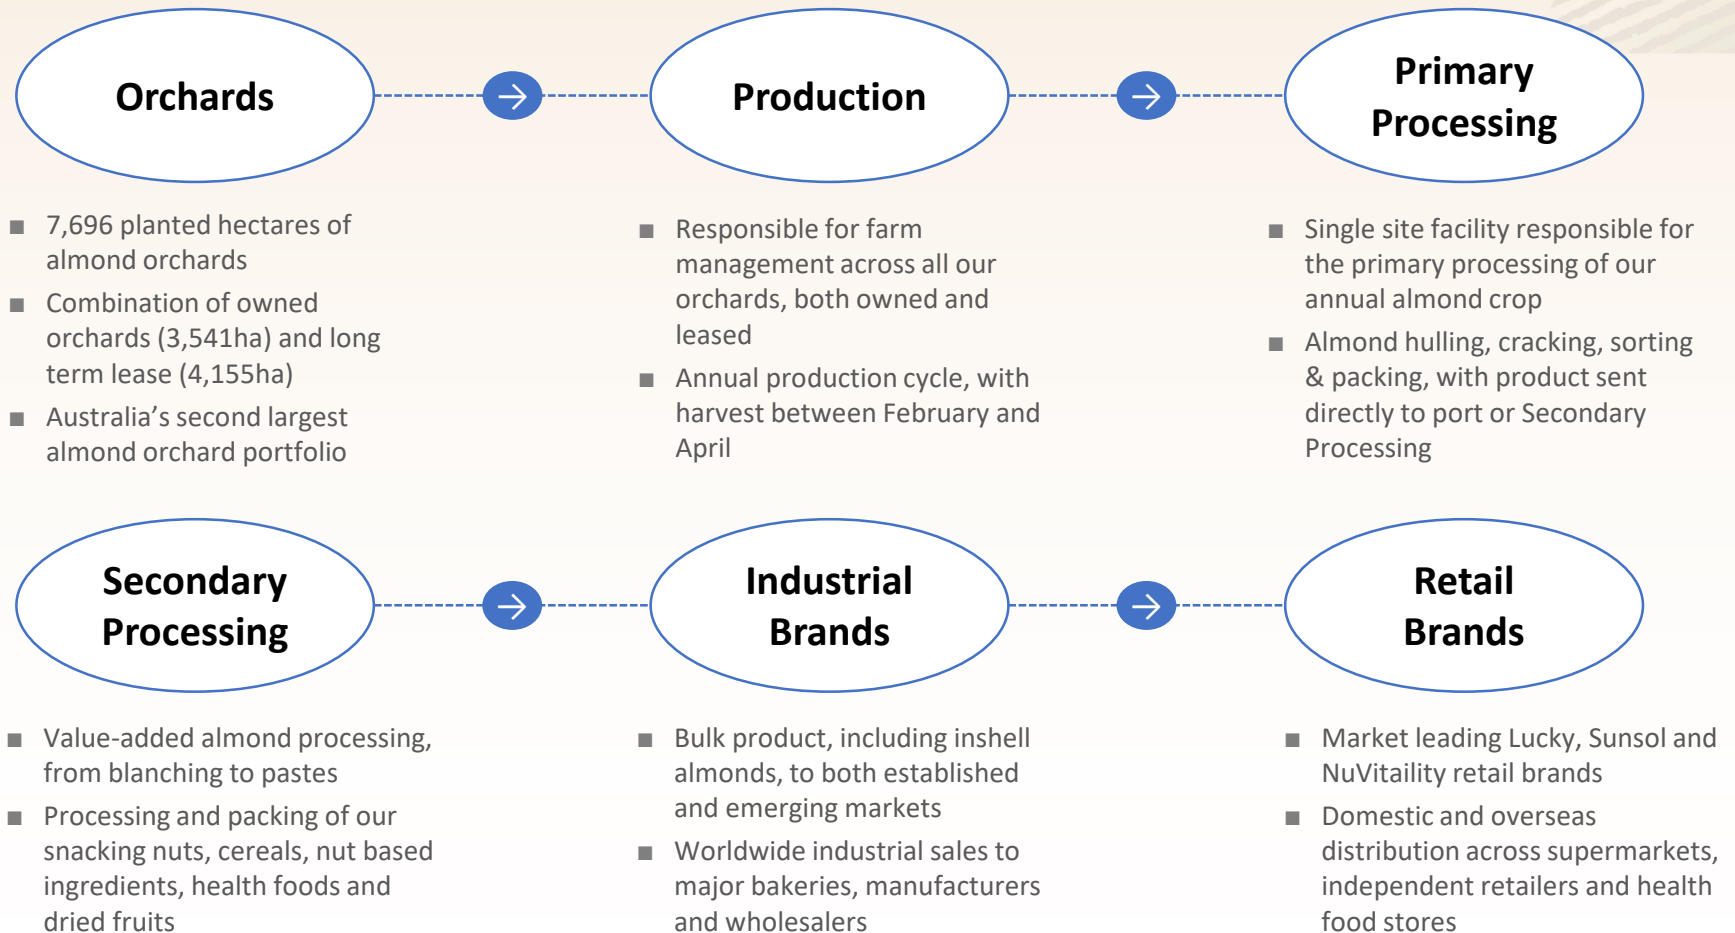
Orchards

Production

Primary Processing

■ 7,696 planted hectares of almond orchards

■ Combination of owned orchards (3,541ha) and long term lease (4,155ha)

■ Australia's second largest almond orchard portfolio

■ Responsible for farm management across all our orchards, both owned and leased

■ Annual production cycle, with harvest between February and April

■ Single site facility responsible for the primary processing of our annual almond crop

■ Almond hulling, cracking, sorting & packing, with product sent directly to port or Secondary Processing

Secondary Processing

Industrial Brands

Retail Brands

■ Value-added almond processing, from blanching to pastes

■ Processing and packing of our snacking nuts, cereals, nut based ingredients, health foods and dried fruits

■ Bulk product, including inshell almonds, to both established and emerging markets

■ Worldwide industrial sales to major bakeries, manufacturers and wholesalers

■ Market leading Lucky, Sunsol and NuVitaility retail brands

■ Domestic and overseas distribution across supermarkets, independent retailers and health food stores